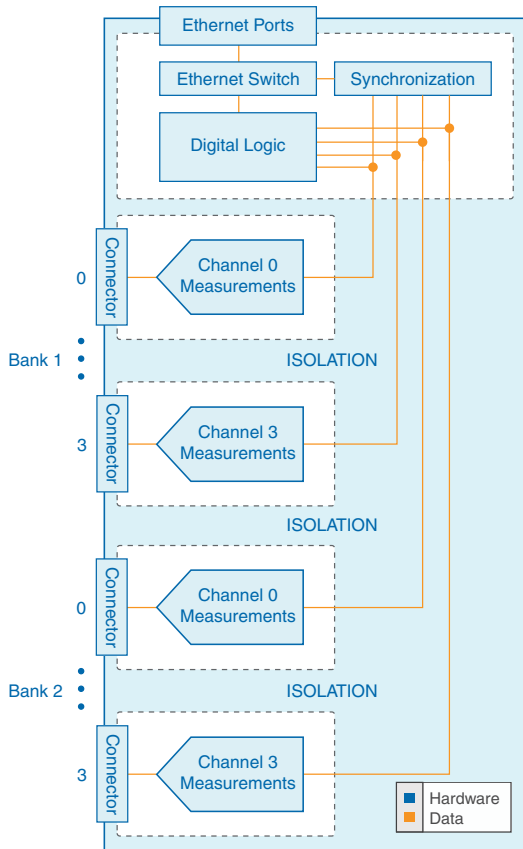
Ethernet Ports

Ethernet Switch

Synchronization

Digital Logic

0

Connector

Channel 0 Measurements

Bank 1

ISOLATION

3

Connector

Channel 3 Measurements

ISOLATION

0

Connector

Channel 0 Measurements

Bank 2

ISOLATION

3

Connector

Channel 3 Measurements

Hardware
Data